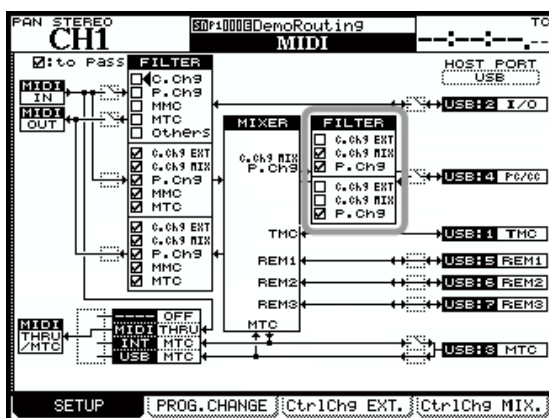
PAN STEREO
CH1
SNP1 DemoRouting
MIDI
TC
☑:to Pass FILTER
MIDI IN
MIDI OUT
C.Chg
P.Chg
MMC
MTC
Others
C.Chg EXT
C.Chg MIX
P.Chg
MMC
MTC
C.Chg EXT
C.Chg MIX
P.Chg
MMC
MTC
MIXER
C.Chg MIX
P.Chg
FILTER
C.Chg EXT
C.Chg MIX
P.Chg
C.Chg EXT
C.Chg MIX
P.Chg
HOST PORT
USB
USB:2 I/O
USB:4 PC/CC
TMC
USB:1 TMC
REM1
USB:5 REM1
REM2
USB:6 REM2
REM3
USB:7 REM3
MTC
USB:3 MTC
MIDI THRU /MTC
OFF
MIDI THRU
INT MTC
USB MTC
SETUP
PROG.CHANGE
CtrlChg EXT.
CtrlChg MIX.